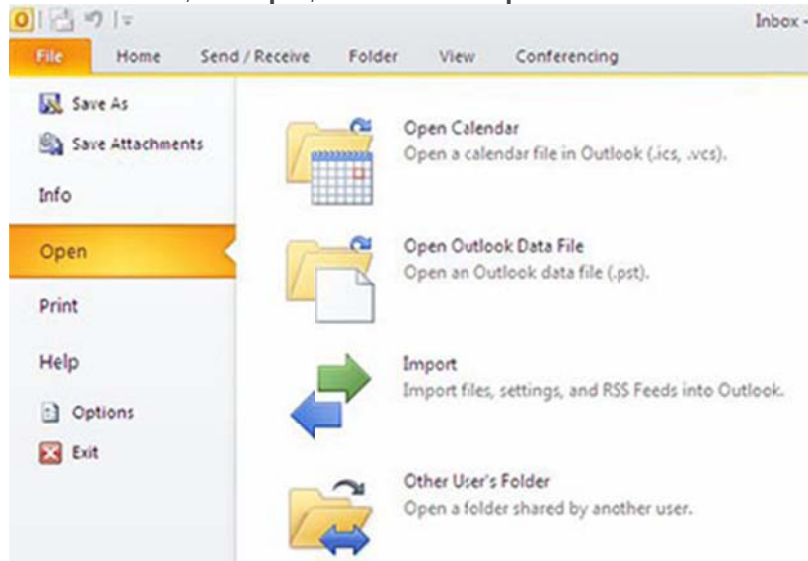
Inbox -

File Home Send / Receive Folder View Conferencing

Save As
Save Attachments
Info
Open
Print
Help
Options
Exit

Open Calendar
Open a calendar file in Outlook (.ics, .vcs).

Open Outlook Data File
Open an Outlook data file (.pst).

Import
Import files, settings, and RSS Feeds into Outlook.

Other User's Folder
Open a folder shared by another user.